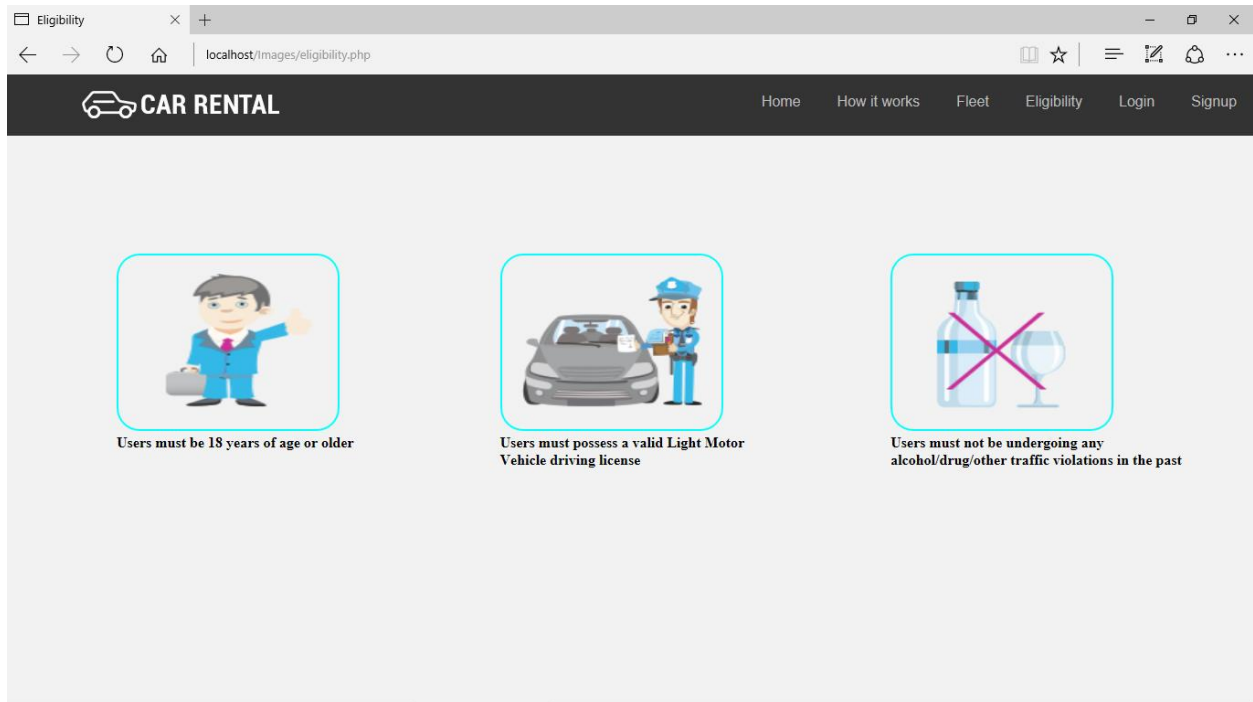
Eligibility

localhost/Images/eligibility.php

CAR RENTAL

Home How it works Fleet Eligibility Login Signup

Users must be 18 years of age or older

Users must possess a valid Light Motor Vehicle driving license

Users must not be undergoing any alcohol/drug/other traffic violations in the past